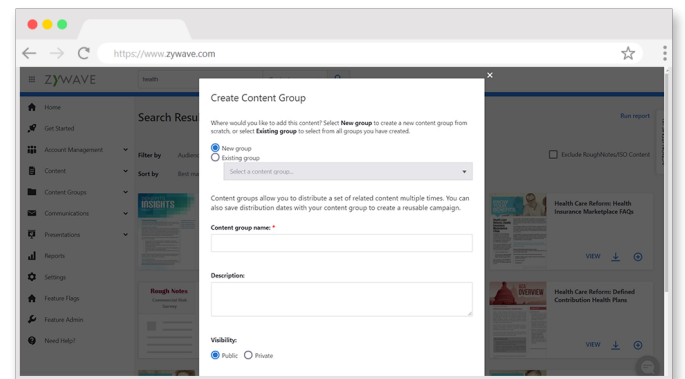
https://www.zywave.com

ZYWAVE

health

Home
Get Started
Account Management
Content
Content Groups
Communications
Presentations
Reports
Settings
Feature Flags
Feature Admin
Need Help?

Search Resu

Filter by Audien
Sort by Best m

INSIGHTS

Rough Notes

Run report

Exclude RoughNotes/ISO Content

Health Care Reform: Health Insurance Marketplace FAQs

VIEW

OVERVIEW

Health Care Reform: Defined Contribution Health Plans

VIEW

Create Content Group

Where would you like to add this content? Select **New group** to create a new content group from scratch, or select **Existing group** to select from all groups you have created.

New group
Existing group

Select a content group...

Content groups allow you to distribute a set of related content multiple times. You can also save distribution dates with your content group to create a reusable campaign.

Content group name: *

Description:

Visibility:

Public Private